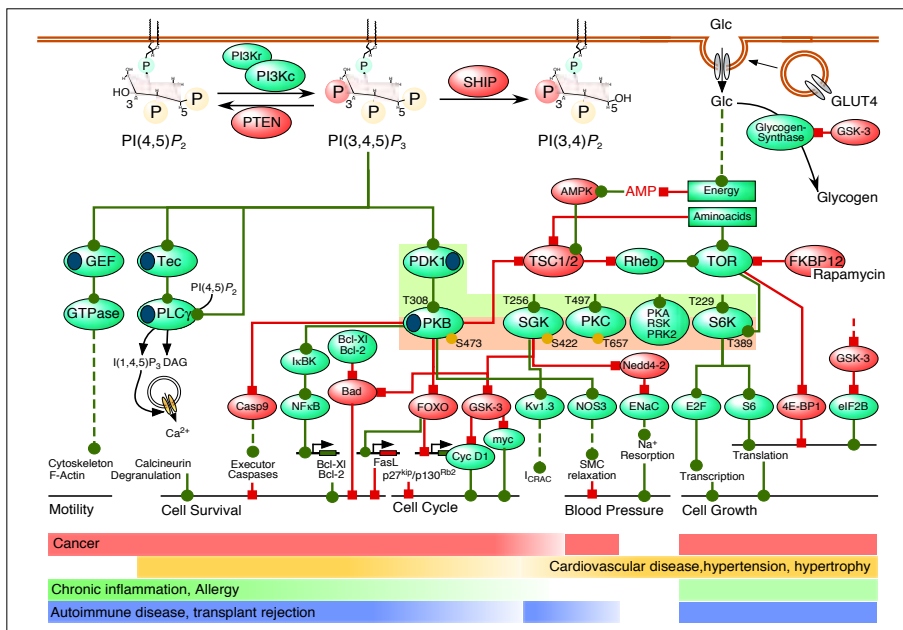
PI3Kr
PI3Kc
PTEN
SHIP
P
P
P
HO
3
5
PI(4,5)$P_2$
P
P
P
3
5
PI(3,4,5)$P_3$
P
P
3
5
OH
PI(3,4)$P_2$
Glc
Glc
GLUT4
Glycogen-Synthase
GSK-3
Glycogen
AMPK
AMP
Energy
Aminoacids
GEF
Tec
PDK1
TSC1/2
Rheb
TOR
FKBP12
Rapamycin
GTPase
PI(4,5)$P_2$
PLCγ
T308
PKB
S473
T256
SGK
T497
PKC
PKA
RSK
PRK2
T229
S6K
T389
S422
T657
I(1,4,5)$P_3$ DAG
$Ca^{2+}$
IκBK
Bcl-Xl
Bcl-2
Casp9
NFκB
Bad
FOXO
GSK-3
Kv1.3
NOS3
Nedd4-2
ENaC
E2F
S6
4E-BP1
GSK-3
eIF2B
myc
Cyc D1
Cytoskeleton
F-Actin
Calcineurin
Degranulation
Executor
Caspases
Bcl-Xl
Bcl-2
FasL
$p27^{kip}/p130^{Rb2}$
$I_{CRAC}$
SMC
relaxation
$Na^+$
Resorption
Transcription
Translation
Motility
Cell Survival
Cell Cycle
Blood Pressure
Cell Growth
Cancer
Cardiovascular disease,hypertension, hypertrophy
Chronic inflammation, Allergy
Autoimmune disease, transplant rejection